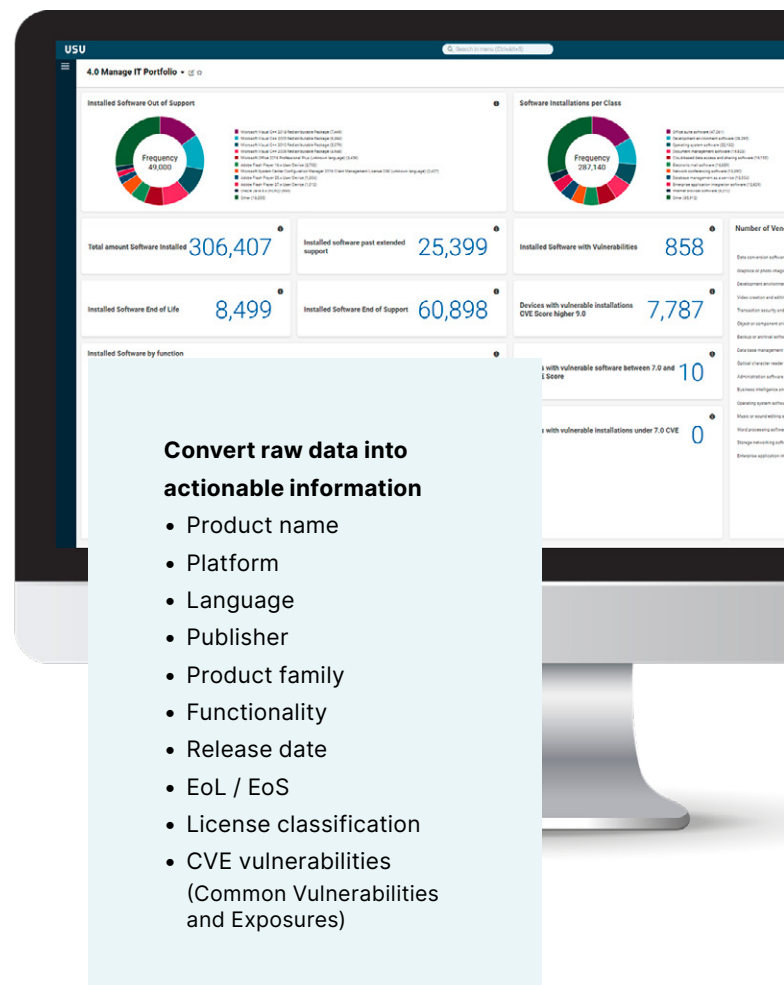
USU

Search in menu (Strg+Alt+S)

4.0 Manage IT Portfolio

Installed Software Out of Support

Frequency
49,000

Software Installations per Class

Frequency
287,140

Total amount Software Installed 306,407

Installed software past extended support 25,399

Installed Software with Vulnerabilities 858

Number of Ven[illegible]

Installed Software End of Life 8,499

Installed Software End of Support 60,898

Devices with vulnerable installations CVE Score higher 9.0 7,787

Installed Software by function

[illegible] with vulnerable software between 7.0 and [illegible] Score 10

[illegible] with vulnerable installations under 7.0 CVE 0

Convert raw data into actionable information

• Product name
• Platform
• Language
• Publisher
• Product family
• Functionality
• Release date
• EoL / EoS
• License classification
• CVE vulnerabilities (Common Vulnerabilities and Exposures)